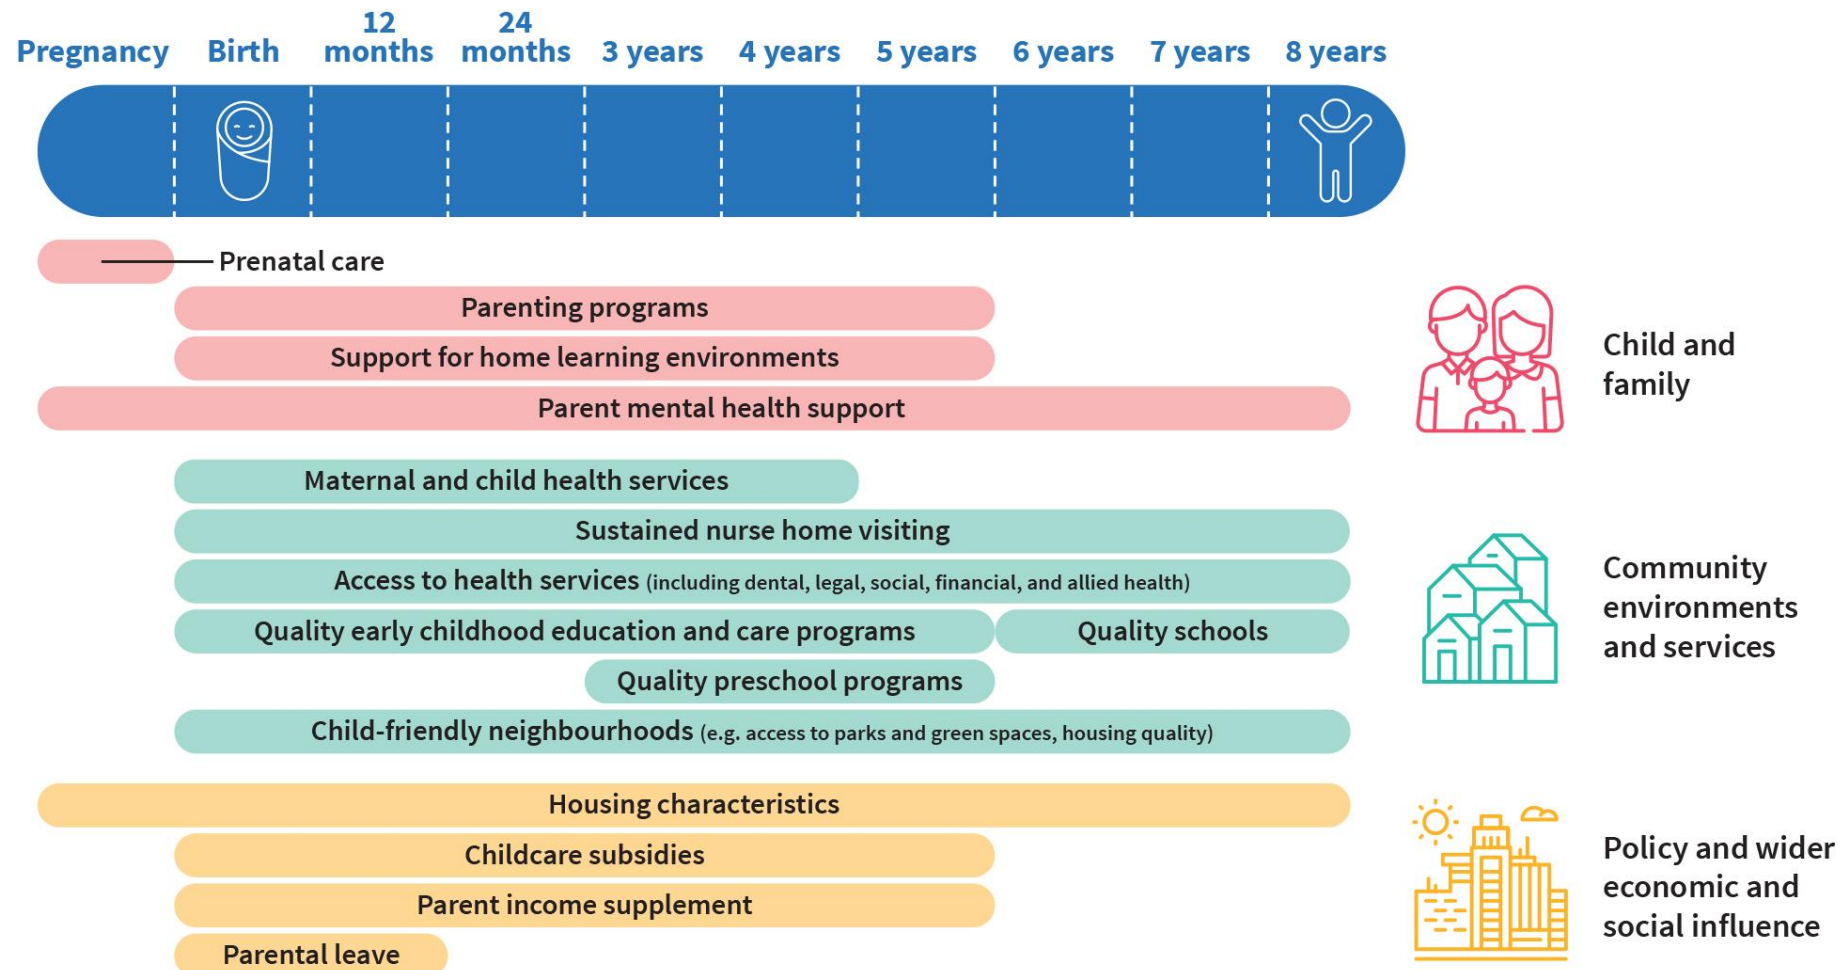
Pregnancy Birth 12 months 24 months 3 years 4 years 5 years 6 years 7 years 8 years

Prenatal care

Parenting programs

Support for home learning environments

Parent mental health support

Child and family

Maternal and child health services

Sustained nurse home visiting

Access to health services (including dental, legal, social, financial, and allied health)

Quality early childhood education and care programs

Quality schools

Quality preschool programs

Child-friendly neighbourhoods (e.g. access to parks and green spaces, housing quality)

Community environments and services

Housing characteristics

Childcare subsidies

Parent income supplement

Parental leave

Policy and wider economic and social influence